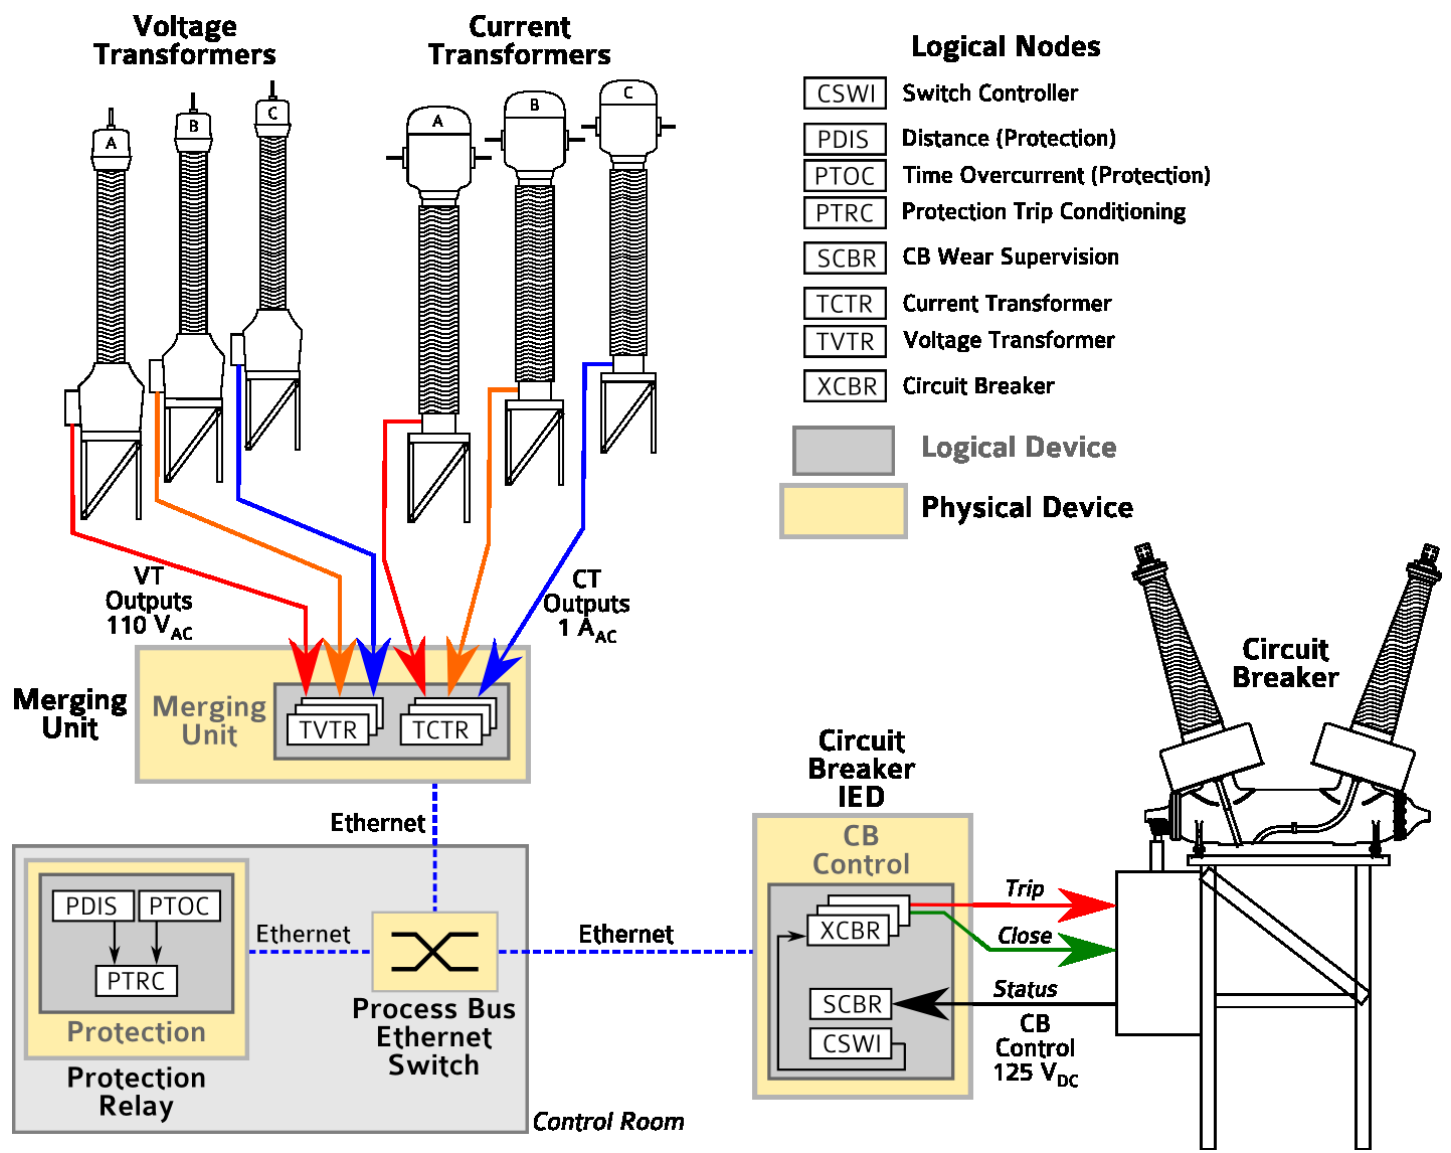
Voltage Transformers

A B C

Current Transformers

A B C

Logical Nodes

| CSWI | Switch Controller |
|---|---|
| PDIS | Distance (Protection) |
| PTOC | Time Overcurrent (Protection) |
| PTRC | Protection Trip Conditioning |
| SCBR | CB Wear Supervision |
| TCTR | Current Transformer |
| TVTR | Voltage Transformer |
| XCBR | Circuit Breaker |

Logical Device

Physical Device

VT Outputs 110 $V_{AC}$

CT Outputs 1 $A_{AC}$

Merging Unit

Merging Unit

TVTR

TCTR

Circuit Breaker

Ethernet

Circuit Breaker IED

CB Control

PDIS

PTOC

PTRC

Protection

Protection Relay

Ethernet

Process Bus Ethernet Switch

Ethernet

XCBR

SCBR

CSWI

Trip

Close

Status

CB Control 125 $V_{DC}$

Control Room